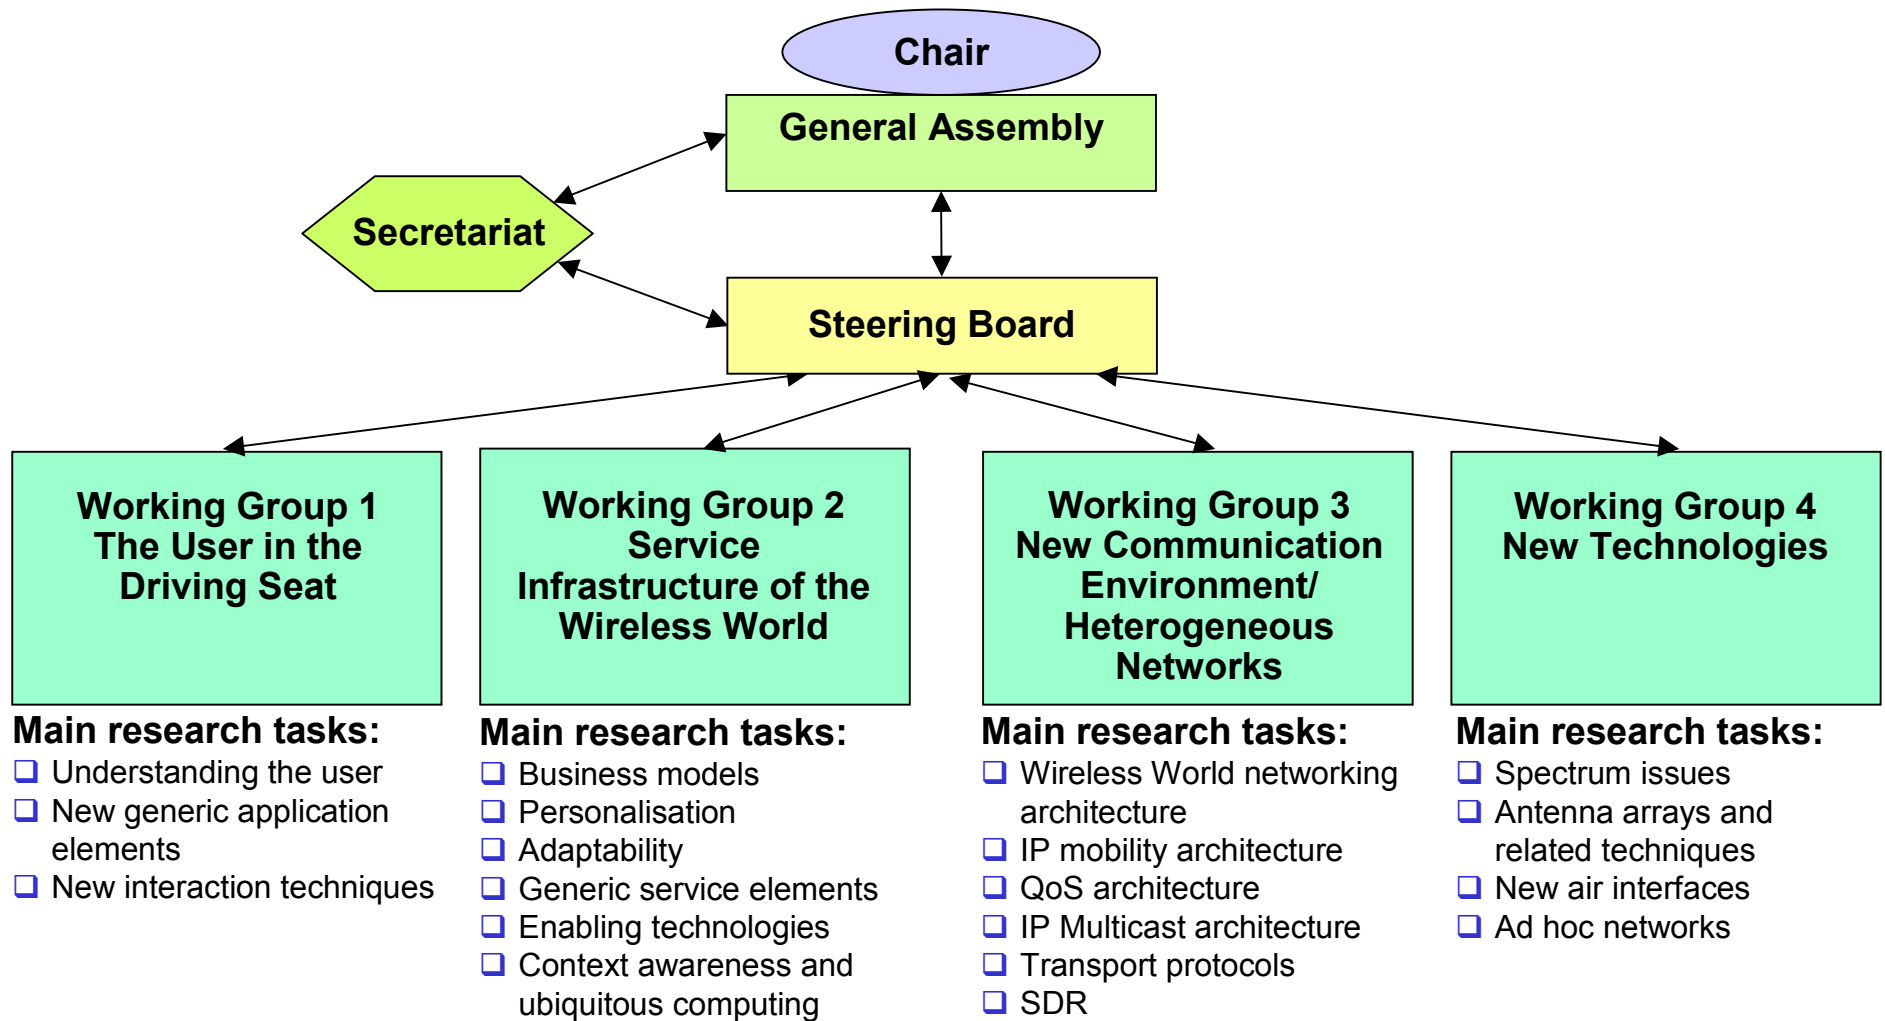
Chair

General Assembly

Secretariat

Steering Board

Working Group 1
The User in the Driving Seat

Main research tasks:
❑ Understanding the user
❑ New generic application elements
❑ New interaction techniques

Working Group 2
Service Infrastructure of the Wireless World

Main research tasks:
❑ Business models
❑ Personalisation
❑ Adaptability
❑ Generic service elements
❑ Enabling technologies
❑ Context awareness and ubiquitous computing

Working Group 3
New Communication Environment/ Heterogeneous Networks

Main research tasks:
❑ Wireless World networking architecture
❑ IP mobility architecture
❑ QoS architecture
❑ IP Multicast architecture
❑ Transport protocols
❑ SDR

Working Group 4
New Technologies

Main research tasks:
❑ Spectrum issues
❑ Antenna arrays and related techniques
❑ New air interfaces
❑ Ad hoc networks